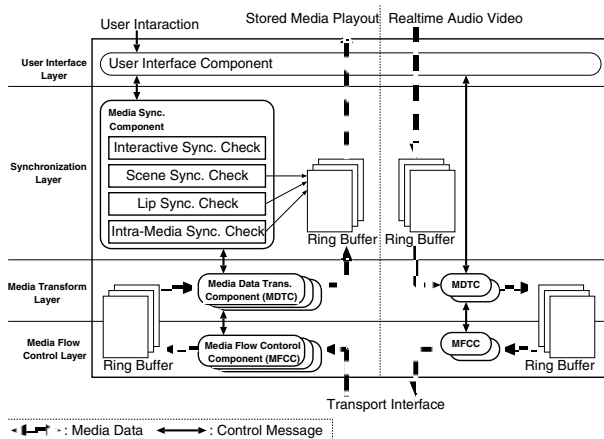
User Intaraction

Stored Media Playout

Realtime Audio Video

User Interface Layer

User Interface Component

Synchronization Layer

Media Sync. Component

Interactive Sync. Check

Scene Sync. Check

Lip Sync. Check

Intra-Media Sync. Check

Ring Buffer

Ring Buffer

Media Transform Layer

Media Data Trans. Component (MDTC)

MDTC

Media Flow Control Layer

Media Flow Contorol Component (MFCC)

MFCC

Ring Buffer

Ring Buffer

Transport Interface

: Media Data : Control Message